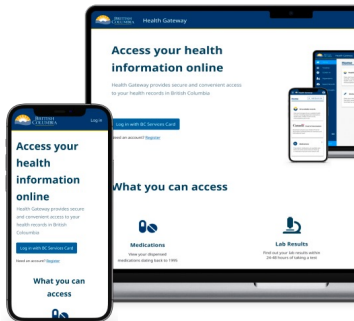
BRITISH COLUMBIA Health Gateway

Access your health information online

Health Gateway provides secure and convenient access to your health records in British Columbia.

Log in with BC Services Card

Need an account? Register

What you can access

Medications

View your dispensed medications dating back to 1995.

Lab Results

Find out your lab results within 24-48 hours of taking a test

BRITISH COLUMBIA Log In

Access your health information online

Health Gateway provides secure and convenient access to your health records in British Columbia.

Log in with BC Services Card

Need an account? Register

What you can access